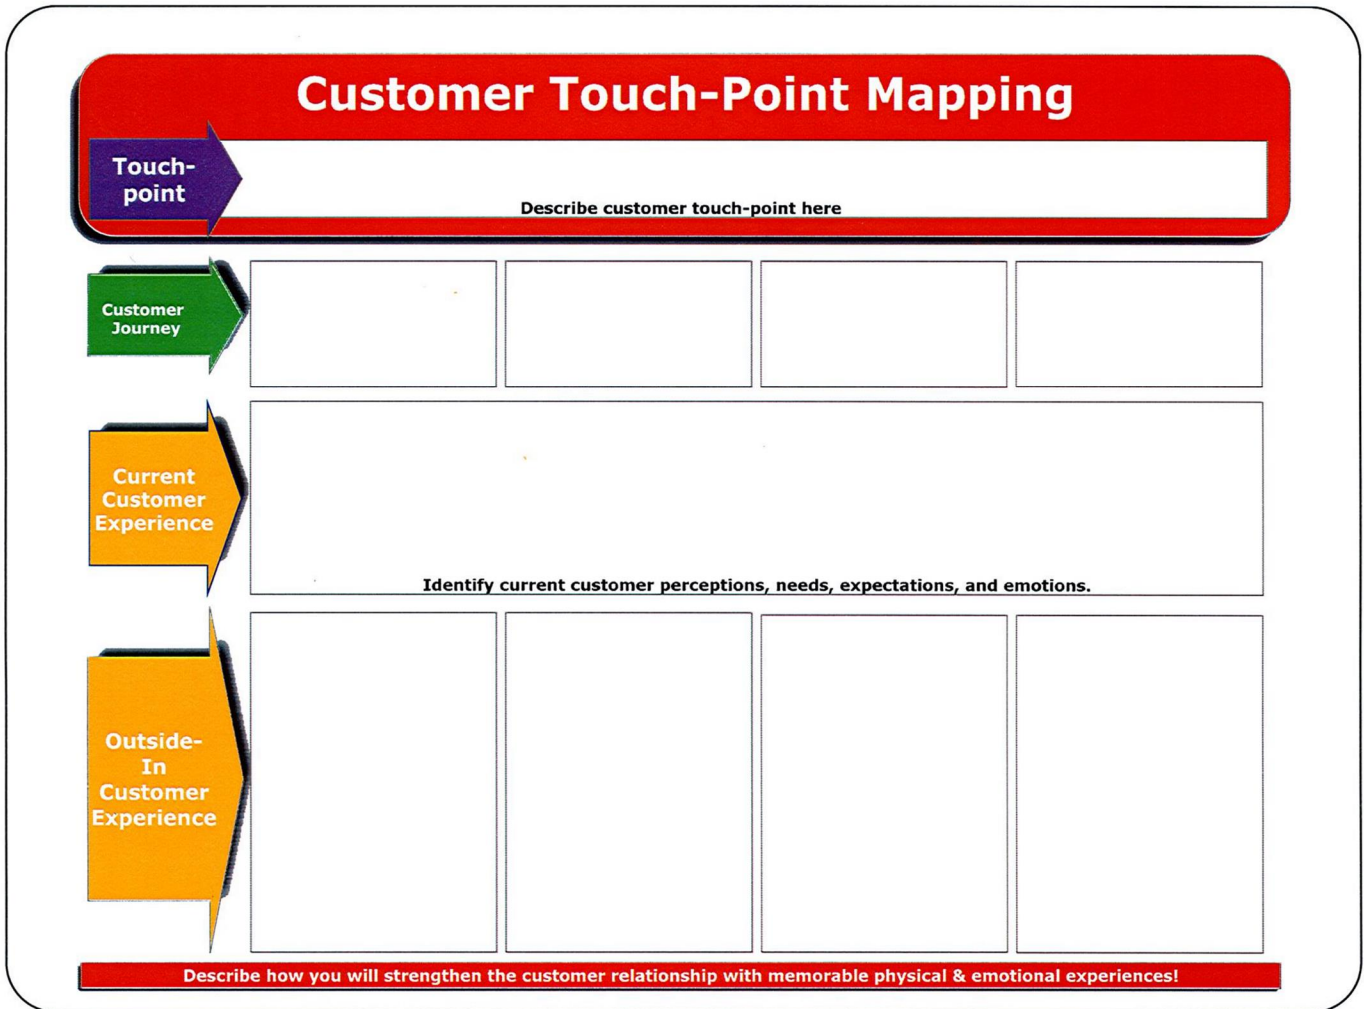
Customer Touch-Point Mapping

Touch-point

Describe customer touch-point here

Customer Journey

Current Customer Experience

Identify current customer perceptions, needs, expectations, and emotions.

Outside-In Customer Experience

Describe how you will strengthen the customer relationship with memorable physical & emotional experiences!